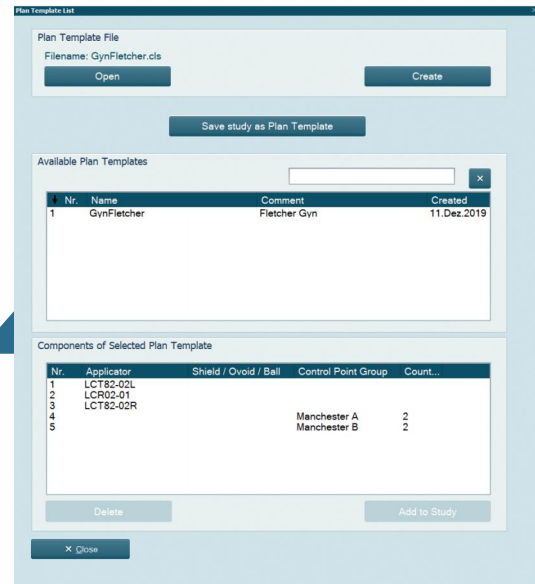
Plan Template List

Plan Template File
Filename: GynFletcher.cls
Open
Create

Save study as Plan Template

Available Plan Templates
×

| Nr. | Name | Comment | Created |
|---|---|---|---|
| 1 | GynFletcher | Fletcher Gyn | 11.Dez.2019 |

Components of Selected Plan Template

| Nr. | Applicator | Shield / Ovoid / Ball | Control Point Group | Count... |
|---|---|---|---|---|
| 1 | LCT82-02L | | | |
| 2 | LCR02-01 | | | |
| 3 | LCT82-02R | | | |
| 4 | | | Manchester A | 2 |
| 5 | | | Manchester B | 2 |

Delete
Add to Study

× Close